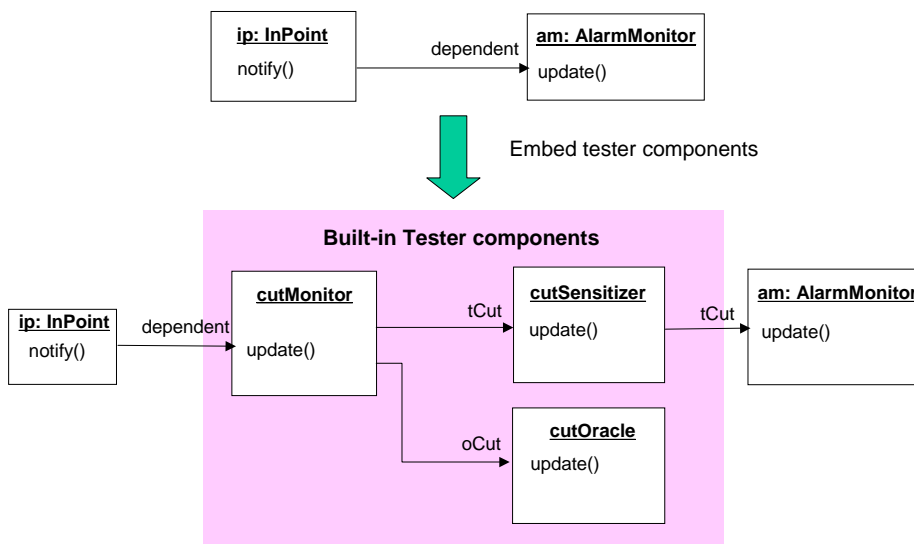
ip: InPoint
notify()

dependent

am: AlarmMonitor
update()

Embed tester components

Built-in Tester components

ip: InPoint
notify()

dependent

cutMonitor
update()

tCut

cutSensitizer
update()

tCut

am: AlarmMonito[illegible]
update()

oCut

cutOracle
update()